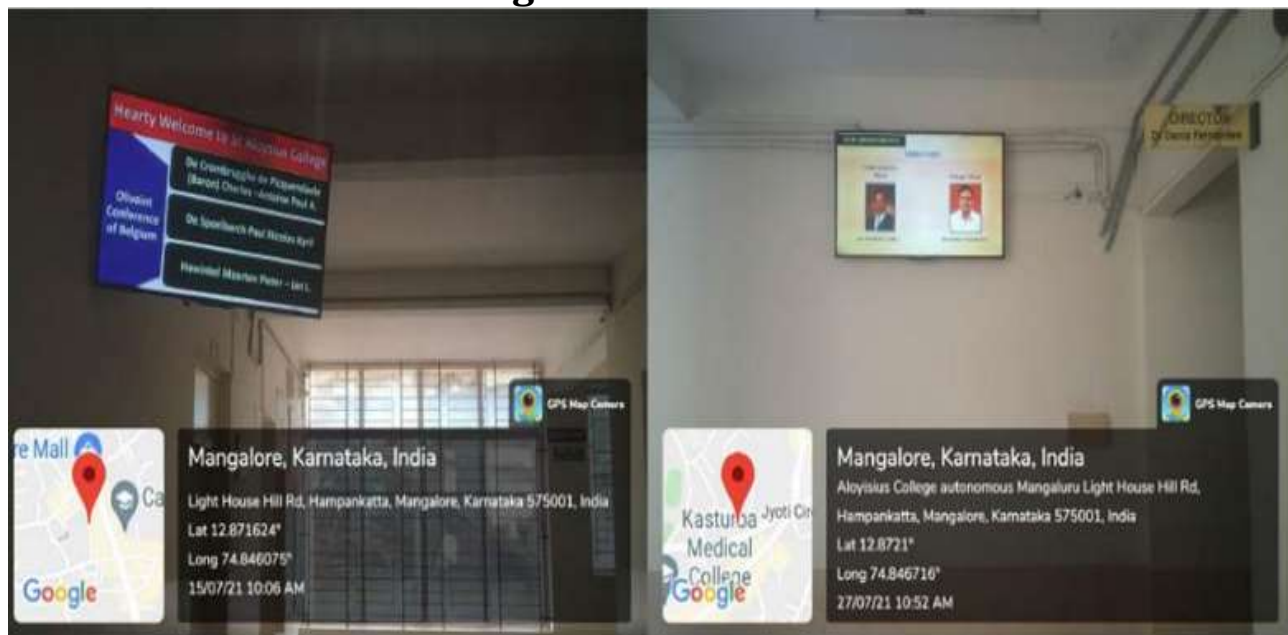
Hearty Welcome to St Aloysius College

Oblates Conference of Belgium

De Crombrugghe de Picquendaele (Baron) Charles -Antoine Paul A.

De Spoelberch Paul Nicolas Kyril

Hewindel Maarten Pieter – Lid L.

GPS Map Camera

re Mall

Ca

Google

Mangalore, Karnataka, India

Light House Hill Rd, Hampankatta, Mangalore, Karnataka 575001, India

Lat 12.871624°

Long 74.846075°

15/07/21 10:06 AM

DIRECTOR
Dr Denis Fernandes

GPS Map Camera

Kasturba Medical College

Jyoti Cir

Google

Mangalore, Karnataka, India

Aloyisius College autonomous Mangaluru Light House Hill Rd, Hampankatta, Mangalore, Karnataka 575001, India

Lat 12.8721°

Long 74.846716°

27/07/21 10:52 AM